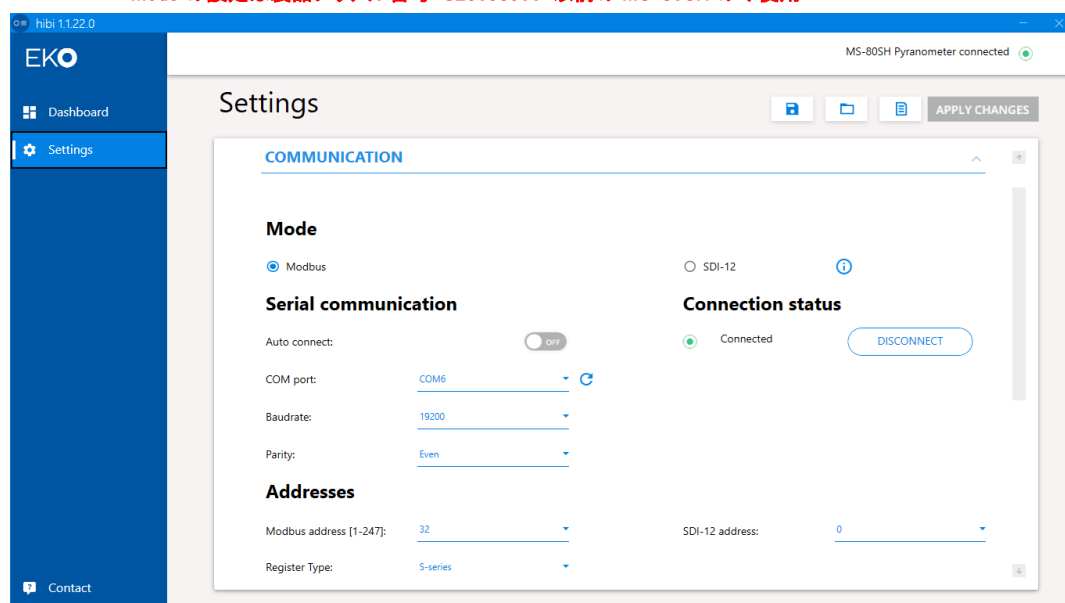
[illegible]

hibi 1.1.22.0

EKO

Dashboard

Settings

Contact

MS-80SH Pyranometer connected

Settings

APPLY CHANGES

COMMUNICATION

Mode

Modbus

SDI-12

Serial communication

Connection status

Auto connect:

OFF

Connected

DISCONNECT

COM port:

COM6

Baudrate:

19200

Parity:

Even

Addresses

Modbus address [1-247]:

32

SDI-12 address:

0

Register Type:

S-series